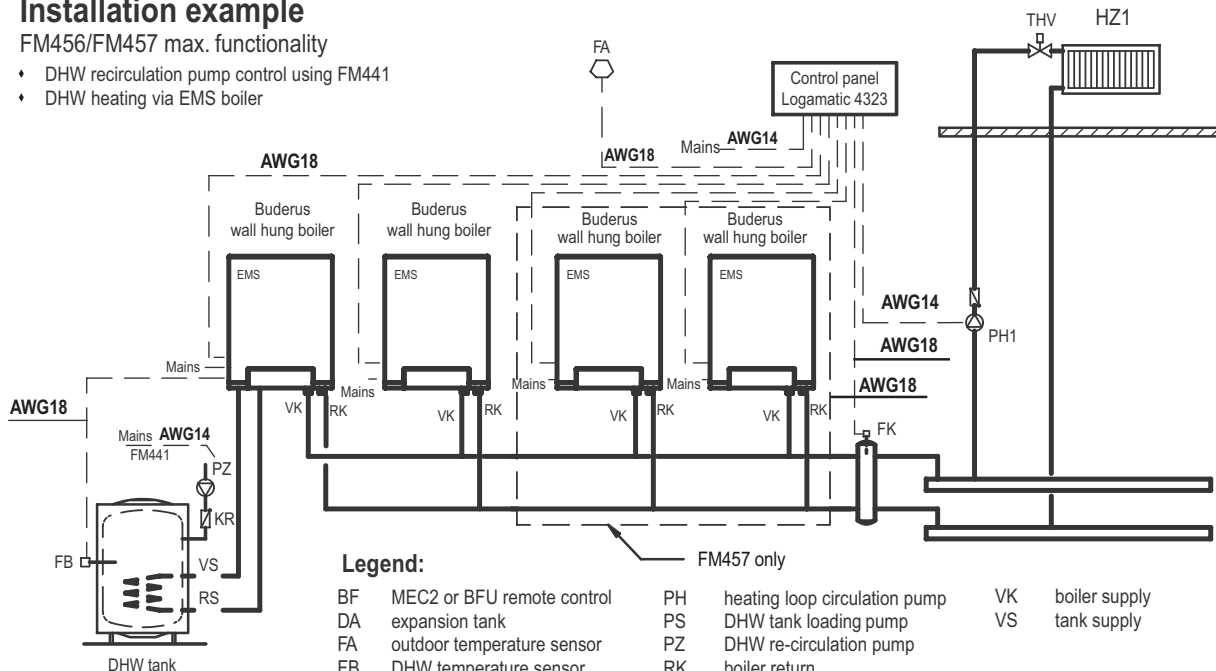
Installation example

FM456/FM457 max. functionality

- DHW recirculation pump control using FM441
- DHW heating via EMS boiler

FA

Control panel Logamatic 4323

THV HZ1

AWG18

AWG14 Mains

AWG18

Buderus wall hung boiler

Buderus wall hung boiler

Buderus wall hung boiler

Buderus wall hung boiler

EMS EMS EMS EMS

AWG14

PH1

AWG18

AWG18

Mains

Mains

Mains

Mains

AWG18

VK RK VK RK VK RK VK RK

FK

Mains AWG14
FM441

PZ

KR

FB

VS

RS

DHW tank

FM457 only

Legend:

| BF | MEC2 or BFU remote control | PH | heating loop circulation pump | VK | boiler supply |
|---|---|---|---|---|---|
| DA | expansion tank | PS | DHW tank loading pump | VS | tank supply |
| FA | outdoor temperature sensor | PZ | DHW re-circulation pump | | |
| FB | DHW temperature sensor | RK | boiler return | | |